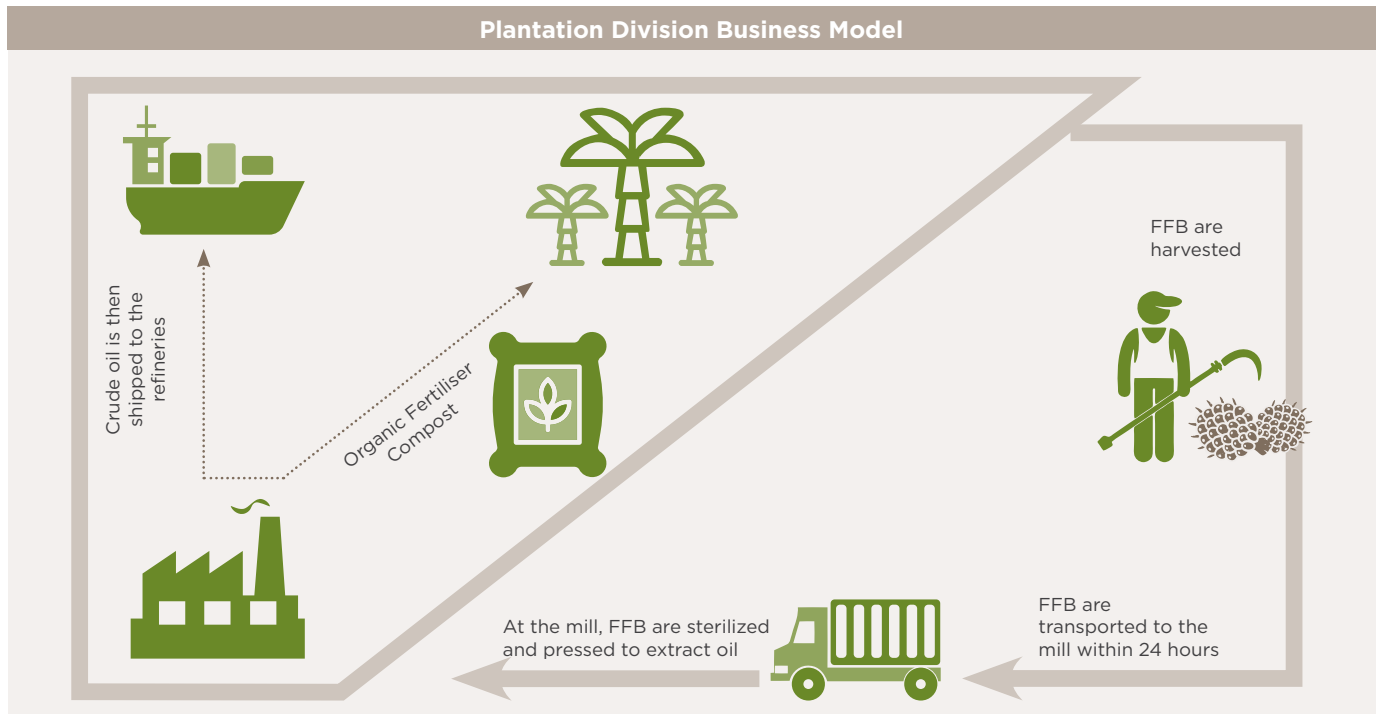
Plantation Division Business Model

Crude oil is then shipped to the refineries

Organic Fertiliser Compost

FFB are harvested

FFB are transported to the mill within 24 hours

At the mill, FFB are sterilized and pressed to extract oil